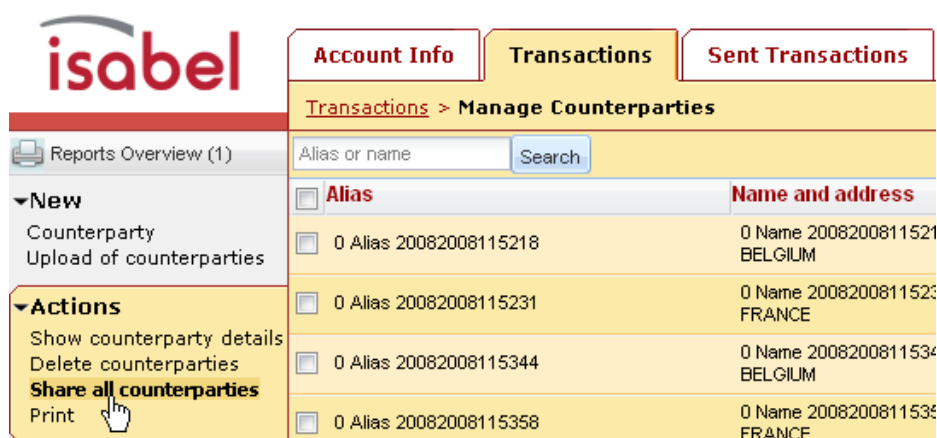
isabel

Account Info | Transactions | Sent Transactions

Transactions > Manage Counterparties

Reports Overview (1)

Alias or name
Search

New
Counterparty
Upload of counterparties

Actions
Show counterparty details
Delete counterparties
Share all counterparties
Print

| Alias | Name and address |
|---|---|
| 0 Alias 20082008115218 | 0 Name 2008200811521 BELGIUM |
| 0 Alias 20082008115231 | 0 Name 2008200811523 FRANCE |
| 0 Alias 20082008115344 | 0 Name 2008200811534 BELGIUM |
| 0 Alias 20082008115358 | 0 Name 2008200811535 FRANCE |